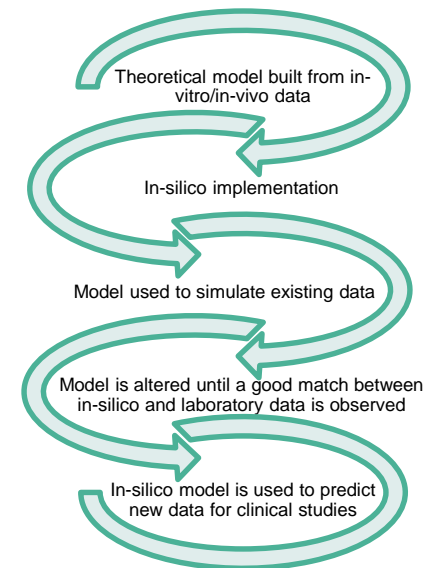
Theoretical model built from in-vitro/in-vivo data

In-silico implementation

Model used to simulate existing data

Model is altered until a good match between in-silico and laboratory data is observed

In-silico model is used to predict new data for clinical studies